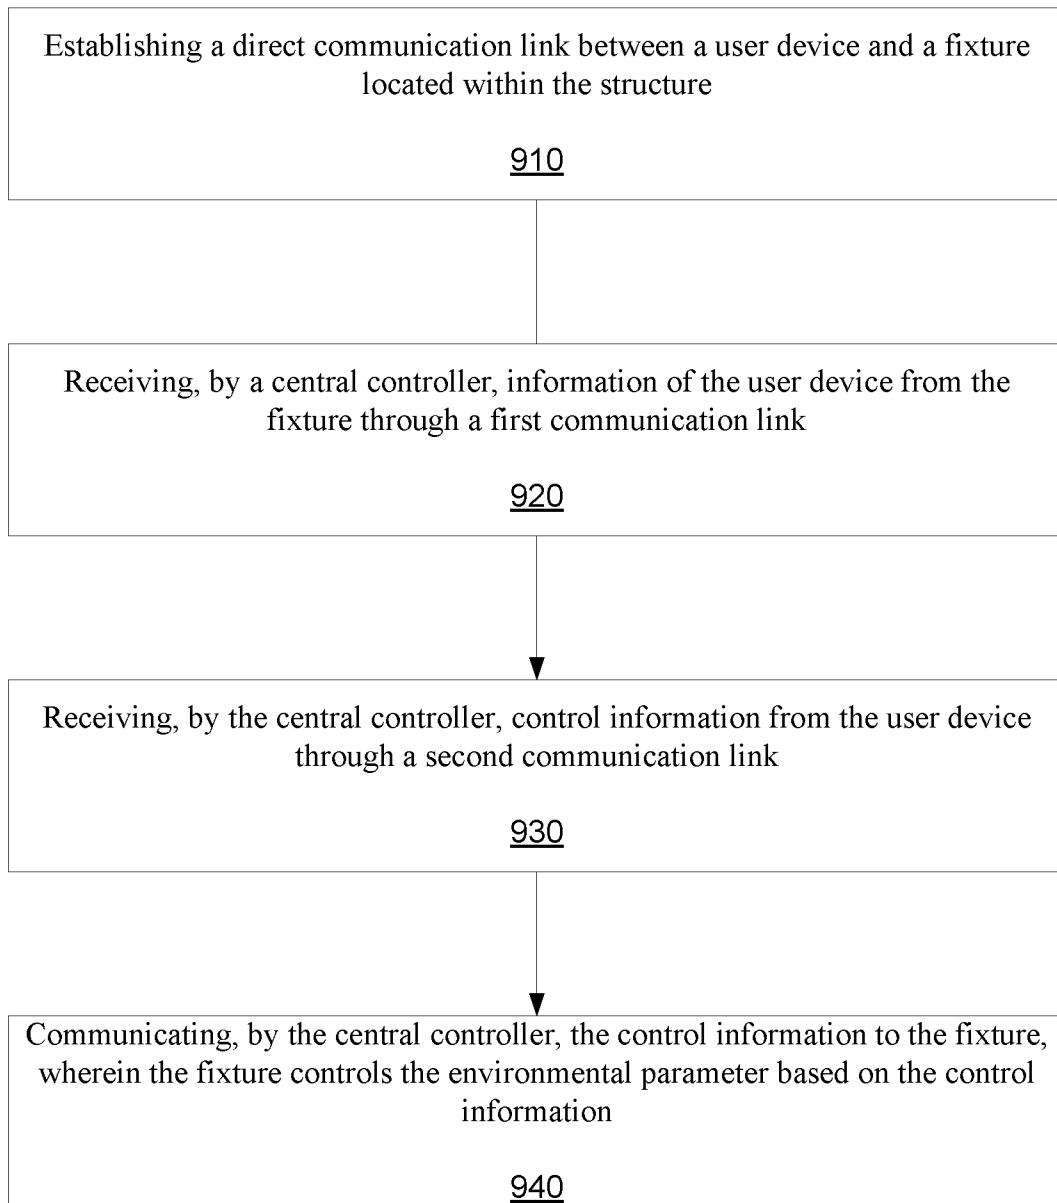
Establishing a direct communication link between a user device and a fixture located within the structure

910

Receiving, by a central controller, information of the user device from the fixture through a first communication link

920

Receiving, by the central controller, control information from the user device through a second communication link

930

Communicating, by the central controller, the control information to the fixture, wherein the fixture controls the environmental parameter based on the control information

940